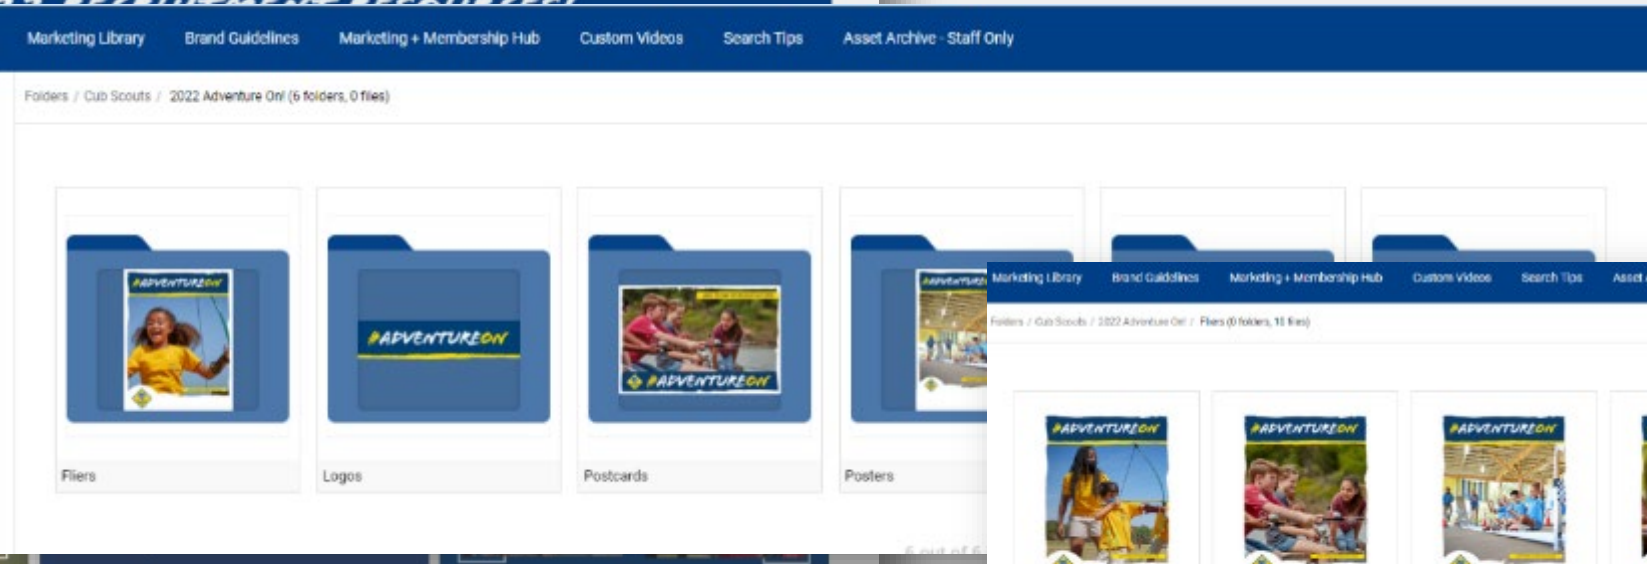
Marketing Library Brand Guidelines Marketing + Membership Hub Custom Videos Search Tips Asset Archive - Staff Only

Folders / Cub Scouts / 2022 Adventure On! (6 folders, 0 files)

#ADVENTUREON

#ADVENTUREON

#ADVENTUREON

Fliers

Logos

Postcards

Posters

Marketing Library Brand Guidelines Marketing + Membership Hub Custom Videos Search Tips Asset

Folders / Cub Scouts / 2022 Adventure On! / Fliers (0 folders, 10 files)

#ADVENTUREON

#ADVENTUREON

#ADVENTUREON

6 out of 6